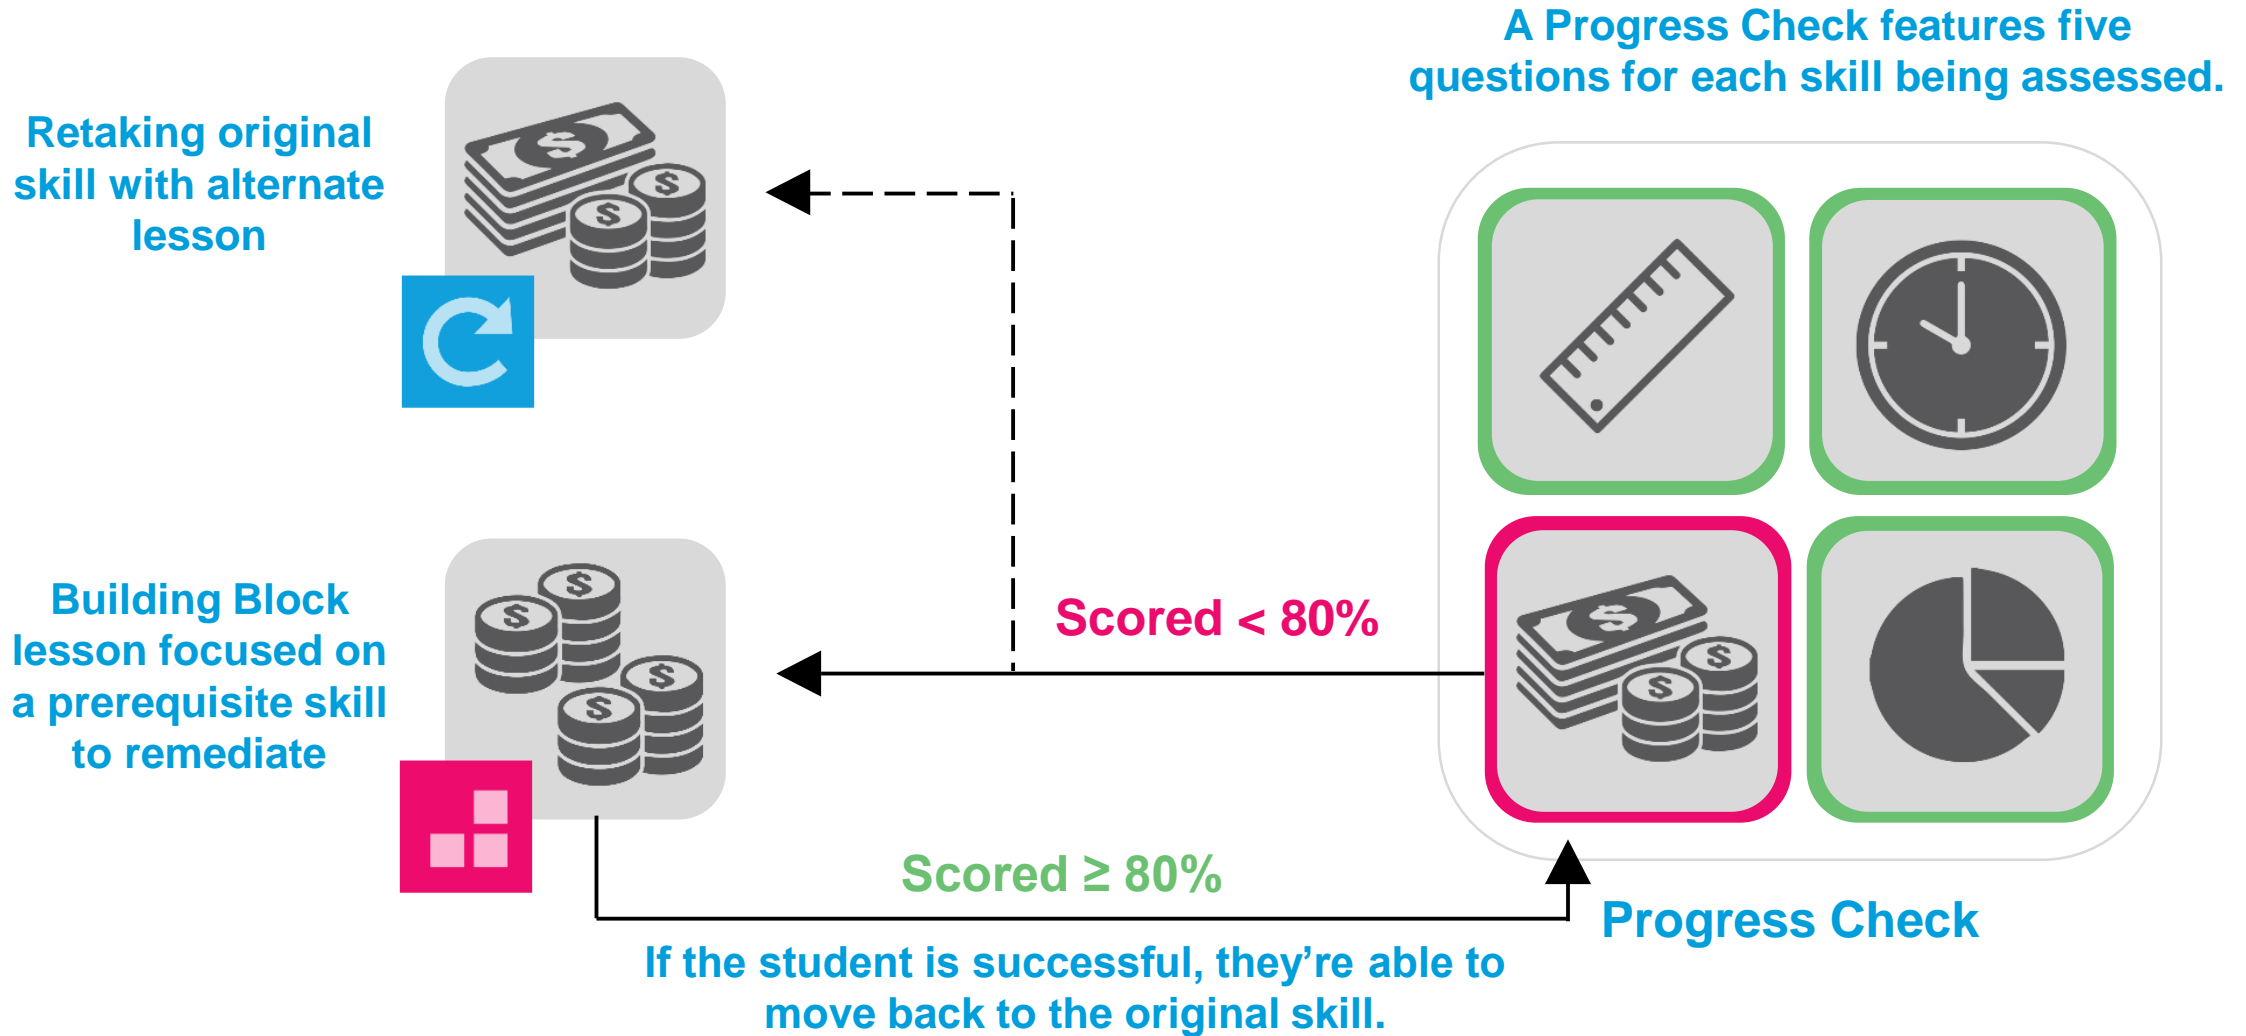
A Progress Check features five questions for each skill being assessed.

Retaking original skill with alternate lesson

Building Block lesson focused on a prerequisite skill to remediate

Scored < 80%

Scored ≥ 80%

Progress Check

If the student is successful, they're able to move back to the original skill.